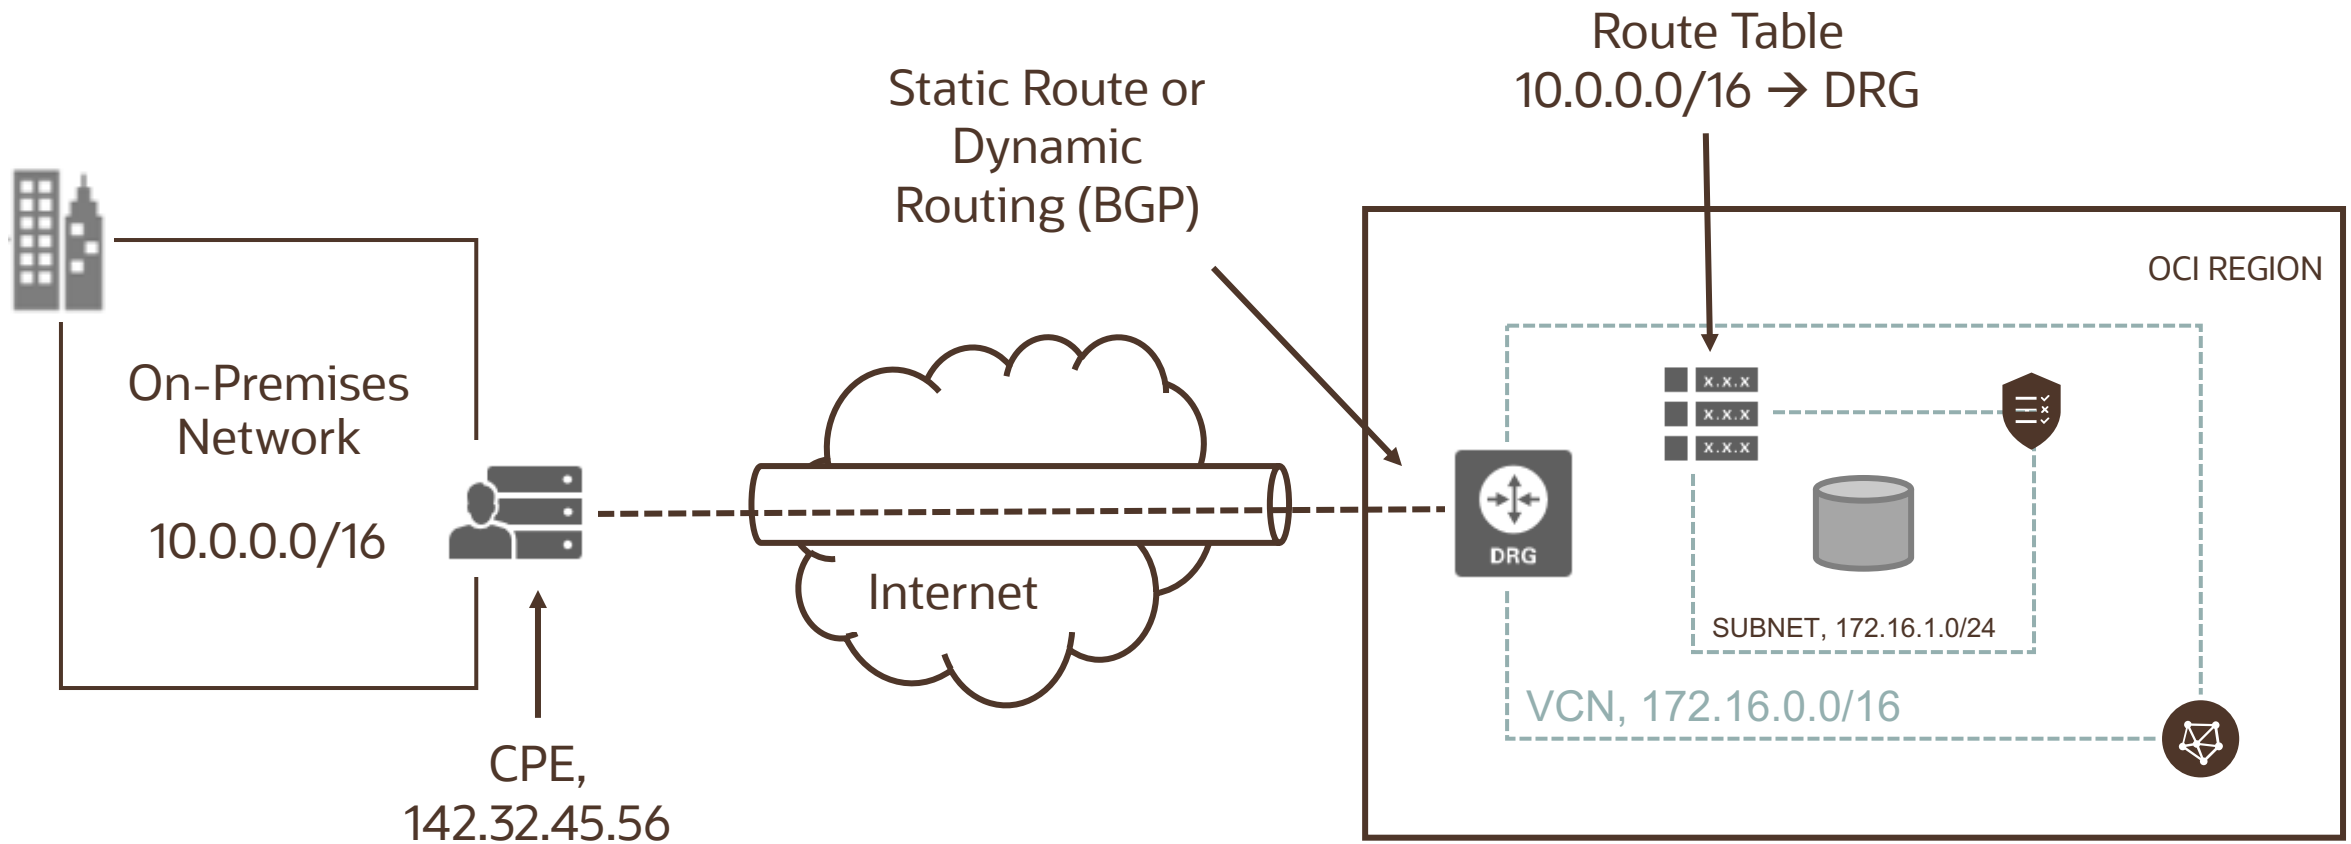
Route Table
10.0.0.0/16 → DRG

Static Route or Dynamic Routing (BGP)

OCI REGION

On-Premises Network

10.0.0.0/16

x.x.x
x.x.x
x.x.x

DRG

Internet

SUBNET, 172.16.1.0/24

VCN, 172.16.0.0/16

CPE,
142.32.45.56